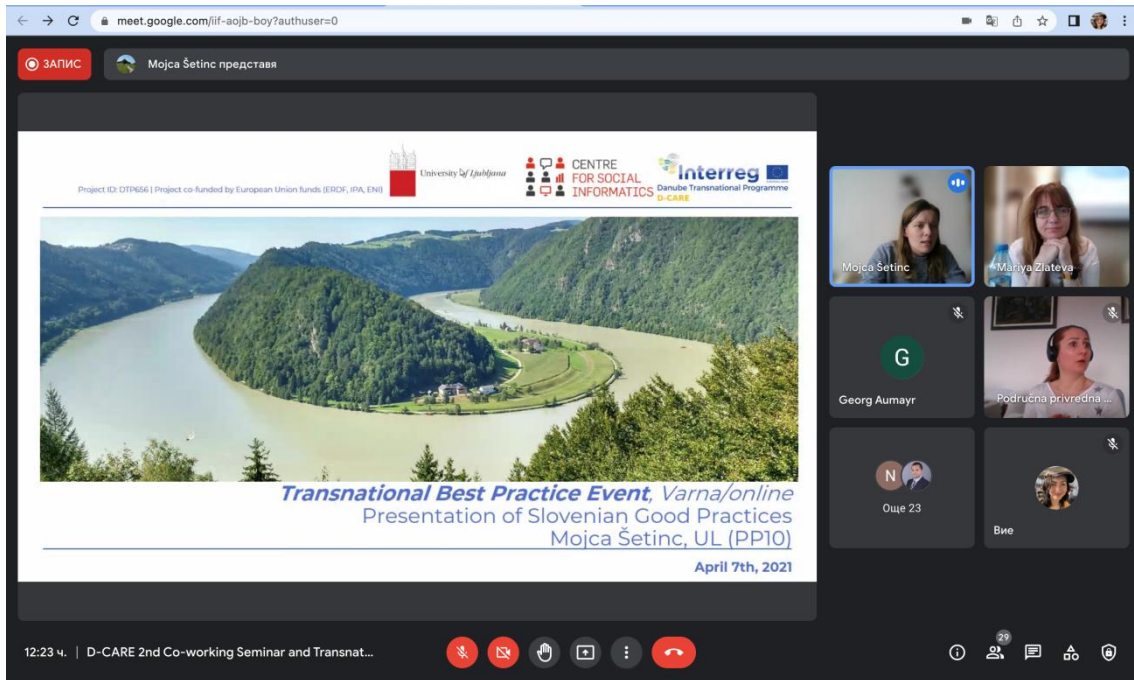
meet.google.com/iif-aojb-boy?authuser=0

ЗАПИС

Mojca Šetinc представя

Project ID: DTP656 | Project co-funded by European Union funds (ERDF, IPA, ENI)

University of Ljubljana

CENTRE FOR SOCIAL INFORMATICS

Interreg Danube Transnational Programme D-CARE

Transnational Best Practice Event, Varna/online
Presentation of Slovenian Good Practices
Mojca Šetinc, UL (PP10)

April 7th, 2021

Mojca Šetinc

Mariya Zlateva

G

Georg Aumayr

Područna privredna ...

N

Още 23

Вие

12:23 ч. | D-CARE 2nd Co-working Seminar and Transnat...

29